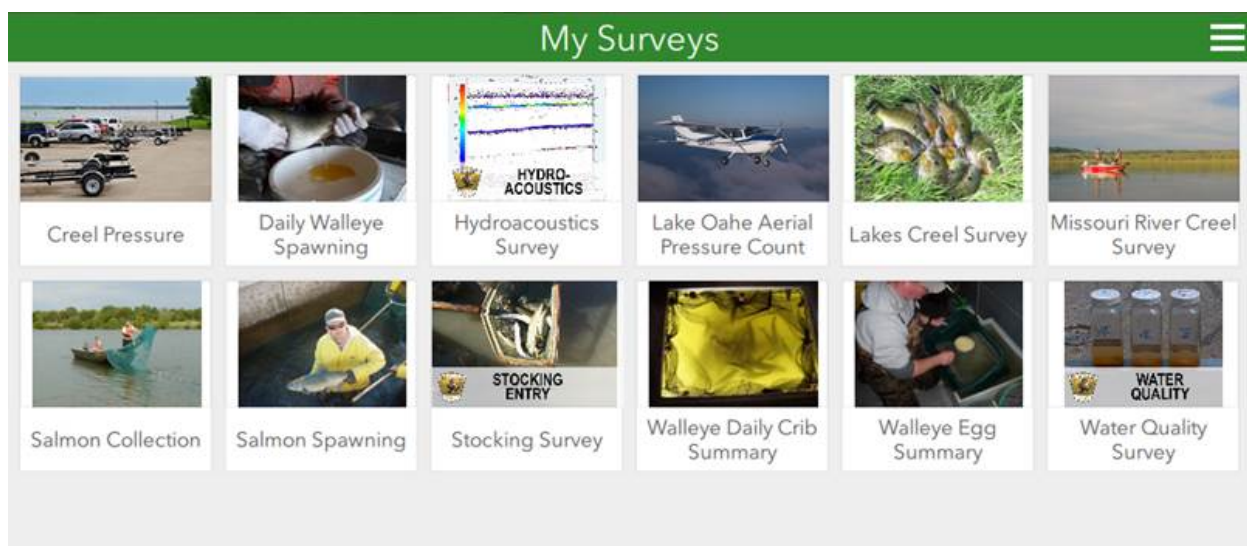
My Surveys

HYDRO-ACOUSTICS

Creel Pressure

Daily Walleye Spawning

Hydroacoustics Survey

Lake Oahe Aerial Pressure Count

Lakes Creel Survey

Missouri River Creel Survey

STOCKING ENTRY

WATER QUALITY

Salmon Collection

Salmon Spawning

Stocking Survey

Walleye Daily Crib Summary

Walleye Egg Summary

Water Quality Survey